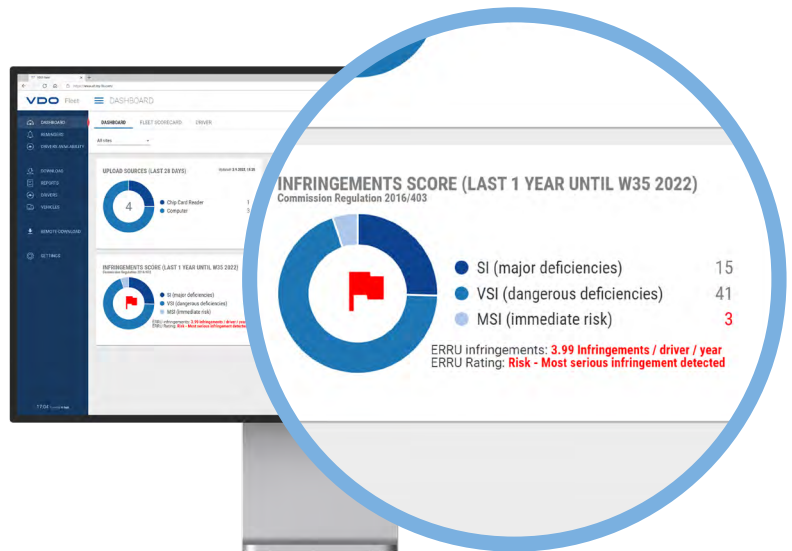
VDO Fleet
DASHBOARD

DASHBOARD
MANAGERS
DRIVERS AVAILABILITY
DOWNLOAD
REPORTS
DRIVERS
VEHICLES
REMOTE DOWNLOAD
SETTINGS

DASHBOARD FLEET SCORECARD DRIVER

All sites

UPLOAD SOURCES (LAST 28 DAYS)
4
Chip Card Reader 1
Computer 3

INFRINGEMENTS SCORE (LAST 1 YEAR UNTIL W35 2022)
Commission Regulation 2016/403

SI (major deficiencies) 15
VSI (dangerous deficiencies) 41
MSI (immediate risk) 3

ERRU infringements: 3.99 Infringements / driver / year
ERRU Rating: Risk - Most serious infringement detected